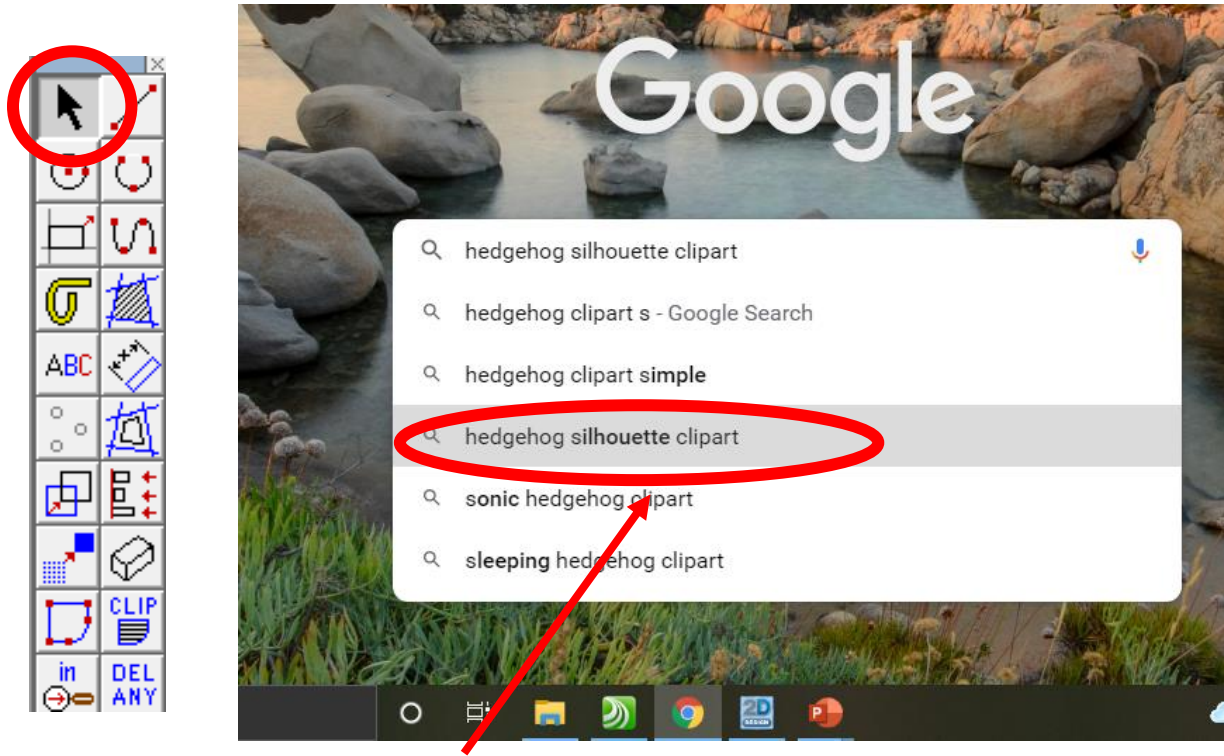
ABC

CLIP

in

DEL ANY

Google

hedgehog silhouette clipart

hedgehog clipart s - Google Search

hedgehog clipart simple

hedgehog silhouette clipart

sonic hedgehog clipart

sleeping hedgehog clipart

2D DESIGN